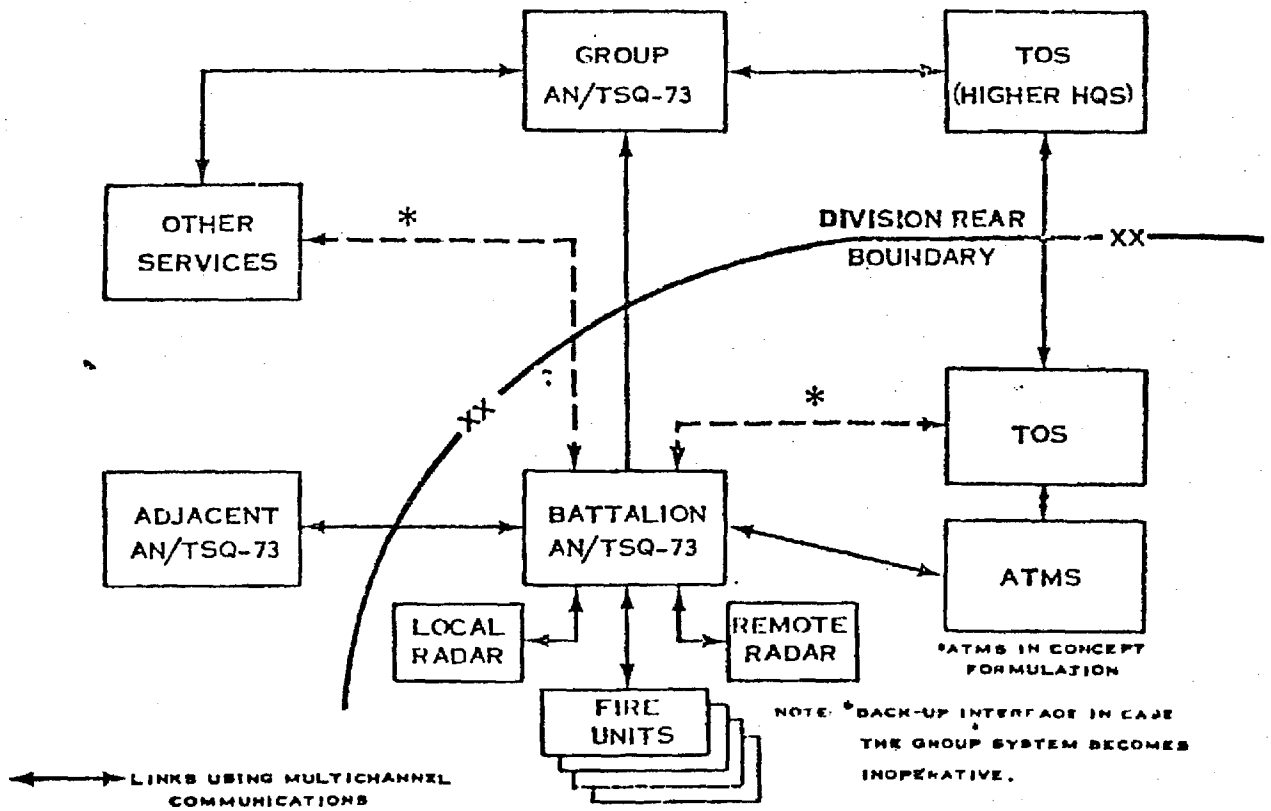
GROUP AN/TSQ-73

TOS (HIGHER HQS)

OTHER SERVICES

*

DIVISION REAR BOUNDARY

XX

XX

*

TOS

ADJACENT AN/TSQ-73

BATTALION AN/TSQ-73

ATMS

LOCAL RADAR

REMOTE RADAR

*ATMS IN CONCEPT FORMULATION

FIRE UNITS

NOTE: *BACK-UP INTERFACE IN CASE THE GROUP SYSTEM BECOMES INOPERATIVE.

LINKS USING MULTICHANNEL COMMUNICATIONS